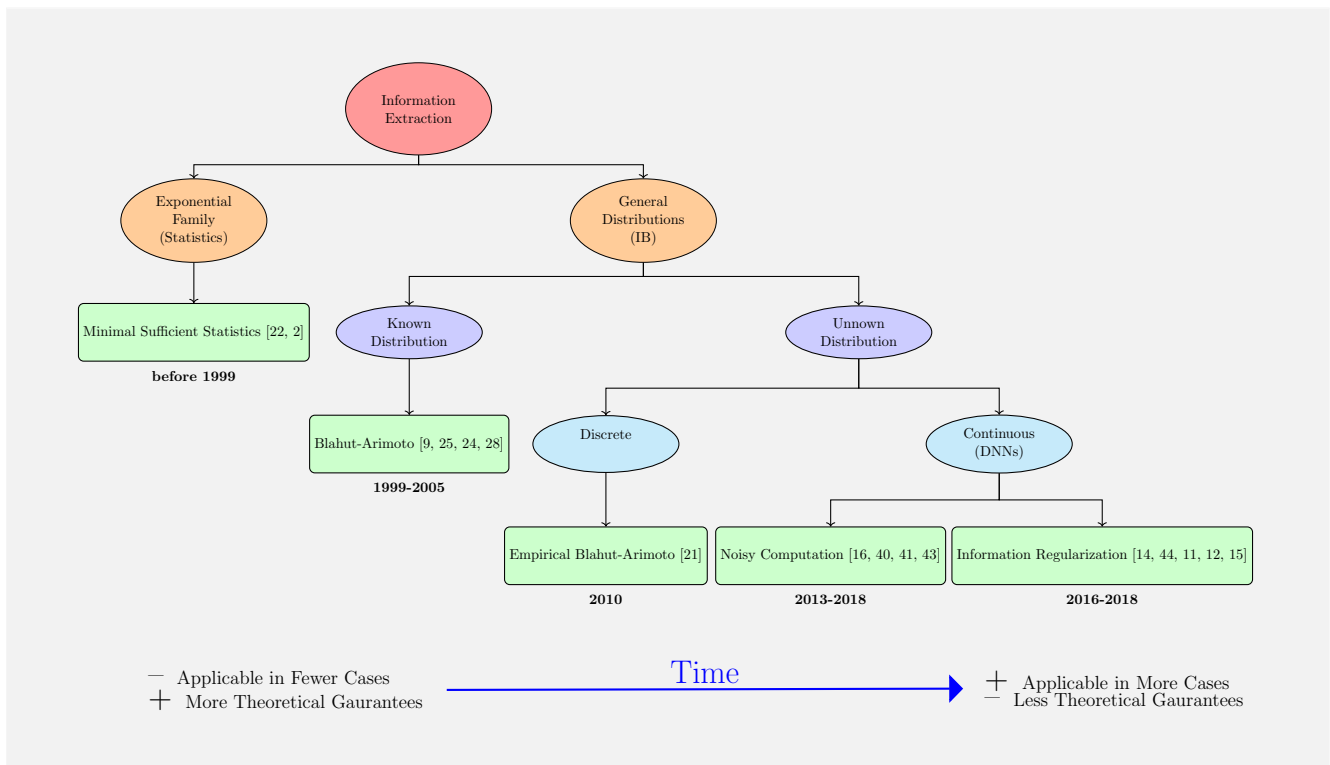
Information Extraction

Exponential Family (Statistics)

General Distributions (IB)

Minimal Sufficient Statistics [22, 2]

before 1999

Known Distribution

Unnown Distribution

Blahut-Arimoto [9, 25, 24, 28]

1999-2005

Discrete

Continuous (DNNs)

Empirical Blahut-Arimoto [21]

2010

Noisy Computation [16, 40, 41, 43]

2013-2018

Information Regularization [14, 44, 11, 12, 15]

2016-2018

− Applicable in Fewer Cases
+ More Theoretical Gaurantees

Time

+ Applicable in More Cases
− Less Theoretical Gaurantees